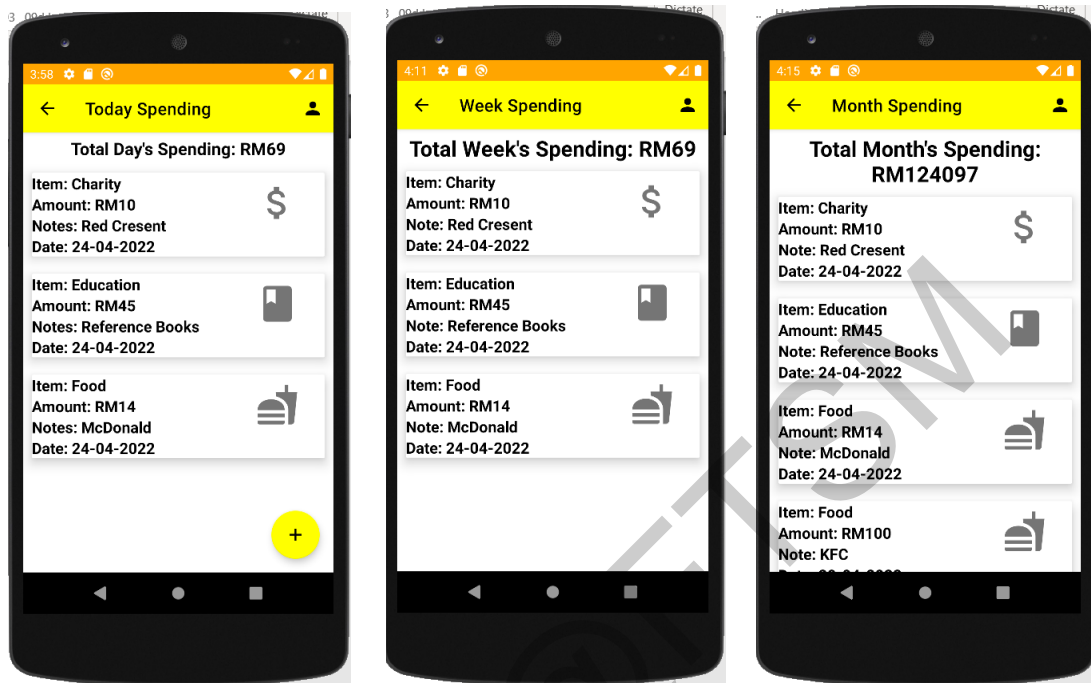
3:58

Today Spending

Total Day's Spending: RM69

Item: Charity
Amount: RM10
Notes: Red Cresent
Date: 24-04-2022

Item: Education
Amount: RM45
Notes: Reference Books
Date: 24-04-2022

Item: Food
Amount: RM14
Notes: McDonald
Date: 24-04-2022

+

4:11

Week Spending

Total Week's Spending: RM69

Item: Charity
Amount: RM10
Note: Red Cresent
Date: 24-04-2022

Item: Education
Amount: RM45
Note: Reference Books
Date: 24-04-2022

Item: Food
Amount: RM14
Note: McDonald
Date: 24-04-2022

4:15

Month Spending

Total Month's Spending: RM124097

Item: Charity
Amount: RM10
Note: Red Cresent
Date: 24-04-2022

Item: Education
Amount: RM45
Note: Reference Books
Date: 24-04-2022

Item: Food
Amount: RM14
Note: McDonald
Date: 24-04-2022

Item: Food
Amount: RM100
Note: KFC
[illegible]

Dictate

Dictate

UiTM